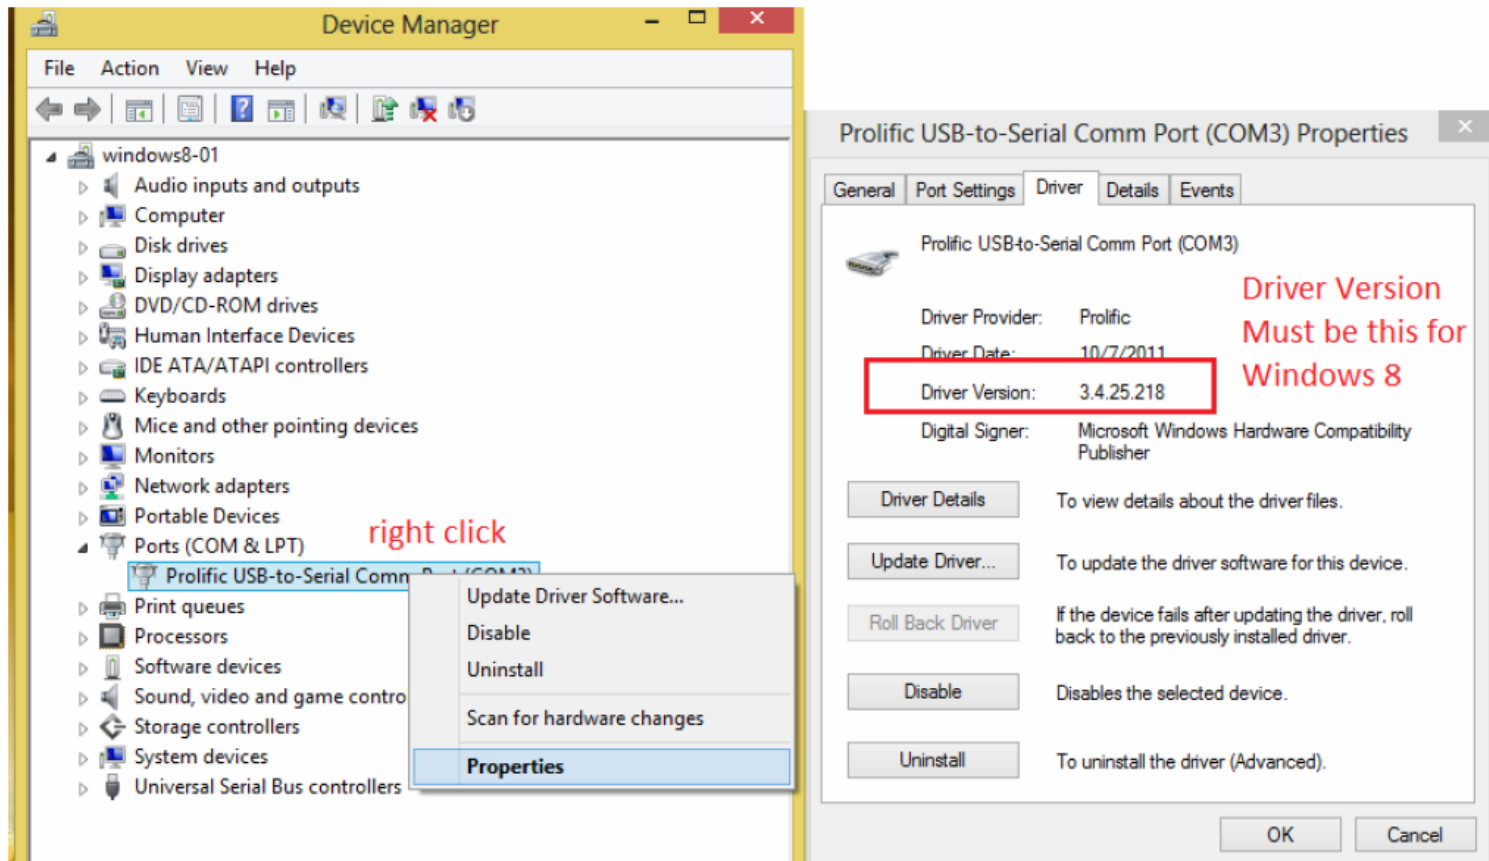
Device Manager

File Action View Help

windows8-01
Audio inputs and outputs
Computer
Disk drives
Display adapters
DVD/CD-ROM drives
Human Interface Devices
IDE ATA/ATAPI controllers
Keyboards
Mice and other pointing devices
Monitors
Network adapters
Portable Devices
Ports (COM & LPT)
Prolific USB-to-Serial Comm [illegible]
Print queues
Processors
Software devices
Sound, video and game contro
Storage controllers
System devices
Universal Serial Bus controllers

right click

Update Driver Software...
Disable
Uninstall
Scan for hardware changes
Properties

Prolific USB-to-Serial Comm Port (COM3) Properties

General | Port Settings | Driver | Details | Events

Prolific USB-to-Serial Comm Port (COM3)

Driver Provider: Prolific
Driver Date: 10/7/2011
Driver Version: 3.4.25.218
Digital Signer: Microsoft Windows Hardware Compatibility Publisher

Driver Version Must be this for Windows 8

Driver Details To view details about the driver files.
Update Driver... To update the driver software for this device.
Roll Back Driver If the device fails after updating the driver, roll back to the previously installed driver.
Disable Disables the selected device.
Uninstall To uninstall the driver (Advanced).

OK Cancel